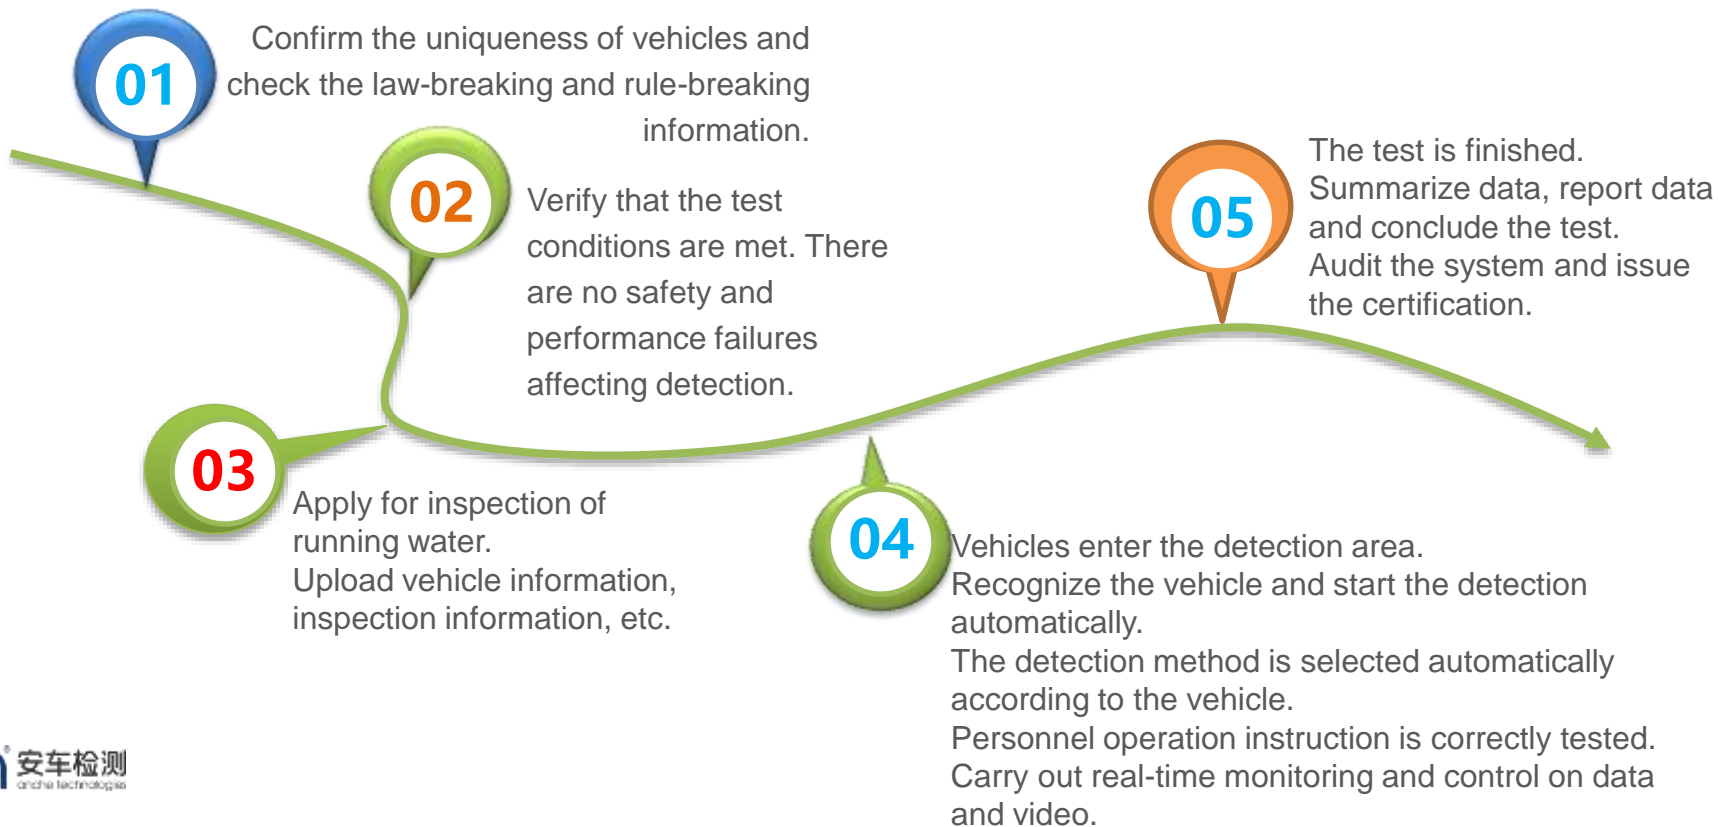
01

Confirm the uniqueness of vehicles and check the law-breaking and rule-breaking information.

02

Verify that the test conditions are met. There are no safety and performance failures affecting detection.

03

Apply for inspection of running water.
Upload vehicle information, inspection information, etc.

04

Vehicles enter the detection area.
Recognize the vehicle and start the detection automatically.
The detection method is selected automatically according to the vehicle.
Personnel operation instruction is correctly tested.
Carry out real-time monitoring and control on data and video.

05

The test is finished.
Summarize data, report data and conclude the test.
Audit the system and issue the certification.

安车检测
anche technologies